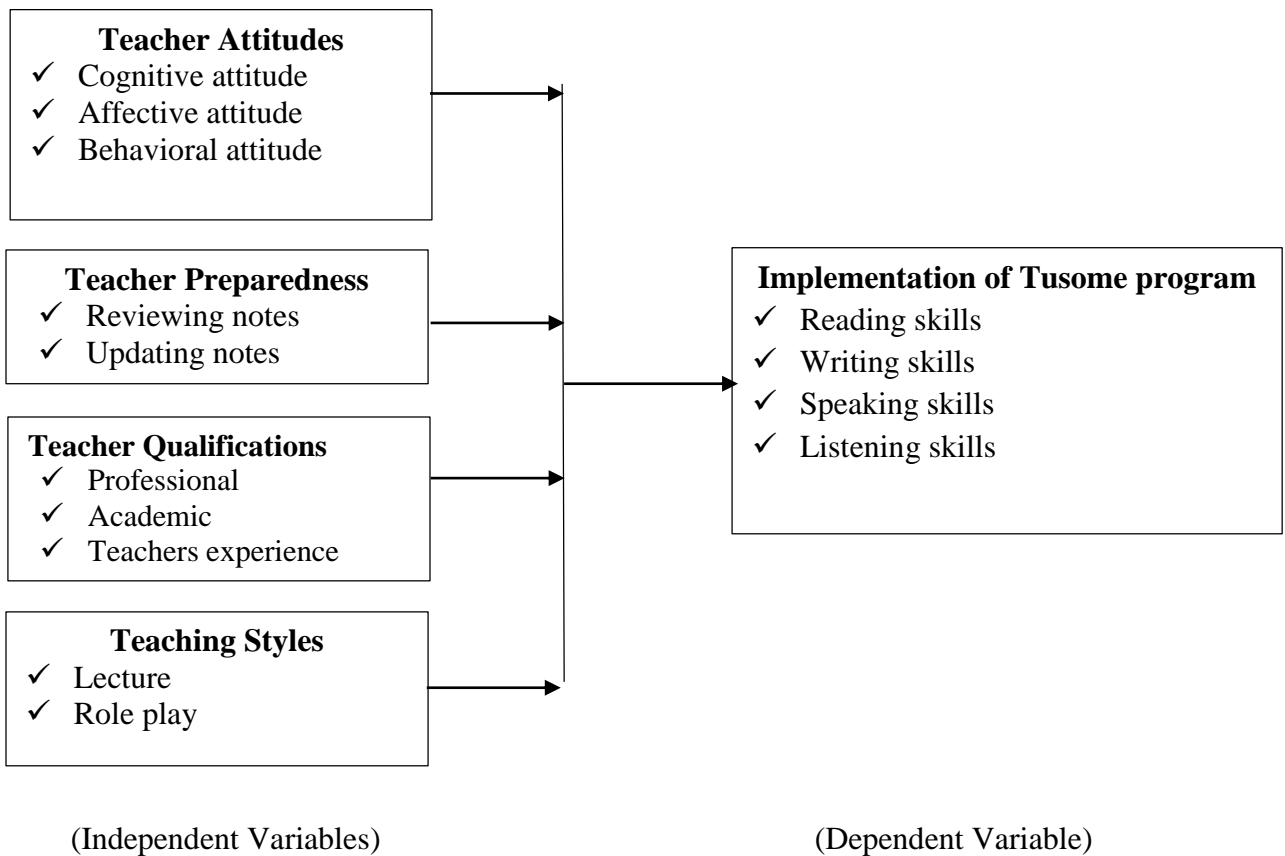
**Teacher Attitudes**
✓ Cognitive attitude
✓ Affective attitude
✓ Behavioral attitude

**Teacher Preparedness**
✓ Reviewing notes
✓ Updating notes

**Teacher Qualifications**
✓ Professional
✓ Academic
✓ Teachers experience

**Teaching Styles**
✓ Lecture
✓ Role play

**Implementation of Tusome program**
✓ Reading skills
✓ Writing skills
✓ Speaking skills
✓ Listening skills

(Independent Variables)

(Dependent Variable)